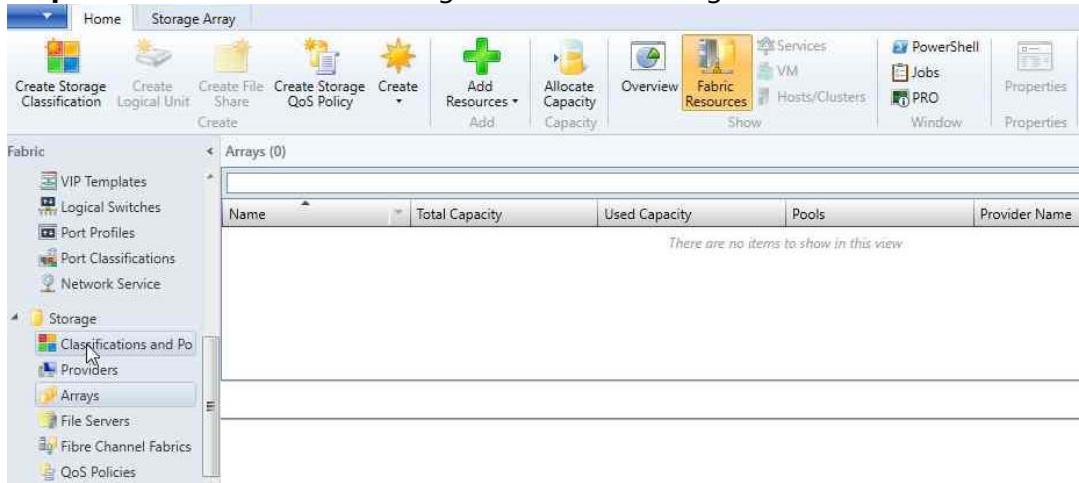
Home Storage Array

Create Storage Classification
Create Logical Unit
Create File Share
Create Storage QoS Policy
Create
Create

Add Resources
Add

Allocate Capacity
Capacity

Overview
Fabric Resources
Services
VM
Hosts/Clusters
Show

PowerShell
Jobs
PRO
Window

Properties
Properties

Fabric

VIP Templates
Logical Switches
Port Profiles
Port Classifications
Network Service
Storage
Classifications and Po
Providers
Arrays
File Servers
Fibre Channel Fabrics
QoS Policies

Arrays (0)

| Name | Total Capacity | Used Capacity | Pools | Provider Name |
|---|---|---|---|---|

There are no items to show in this view